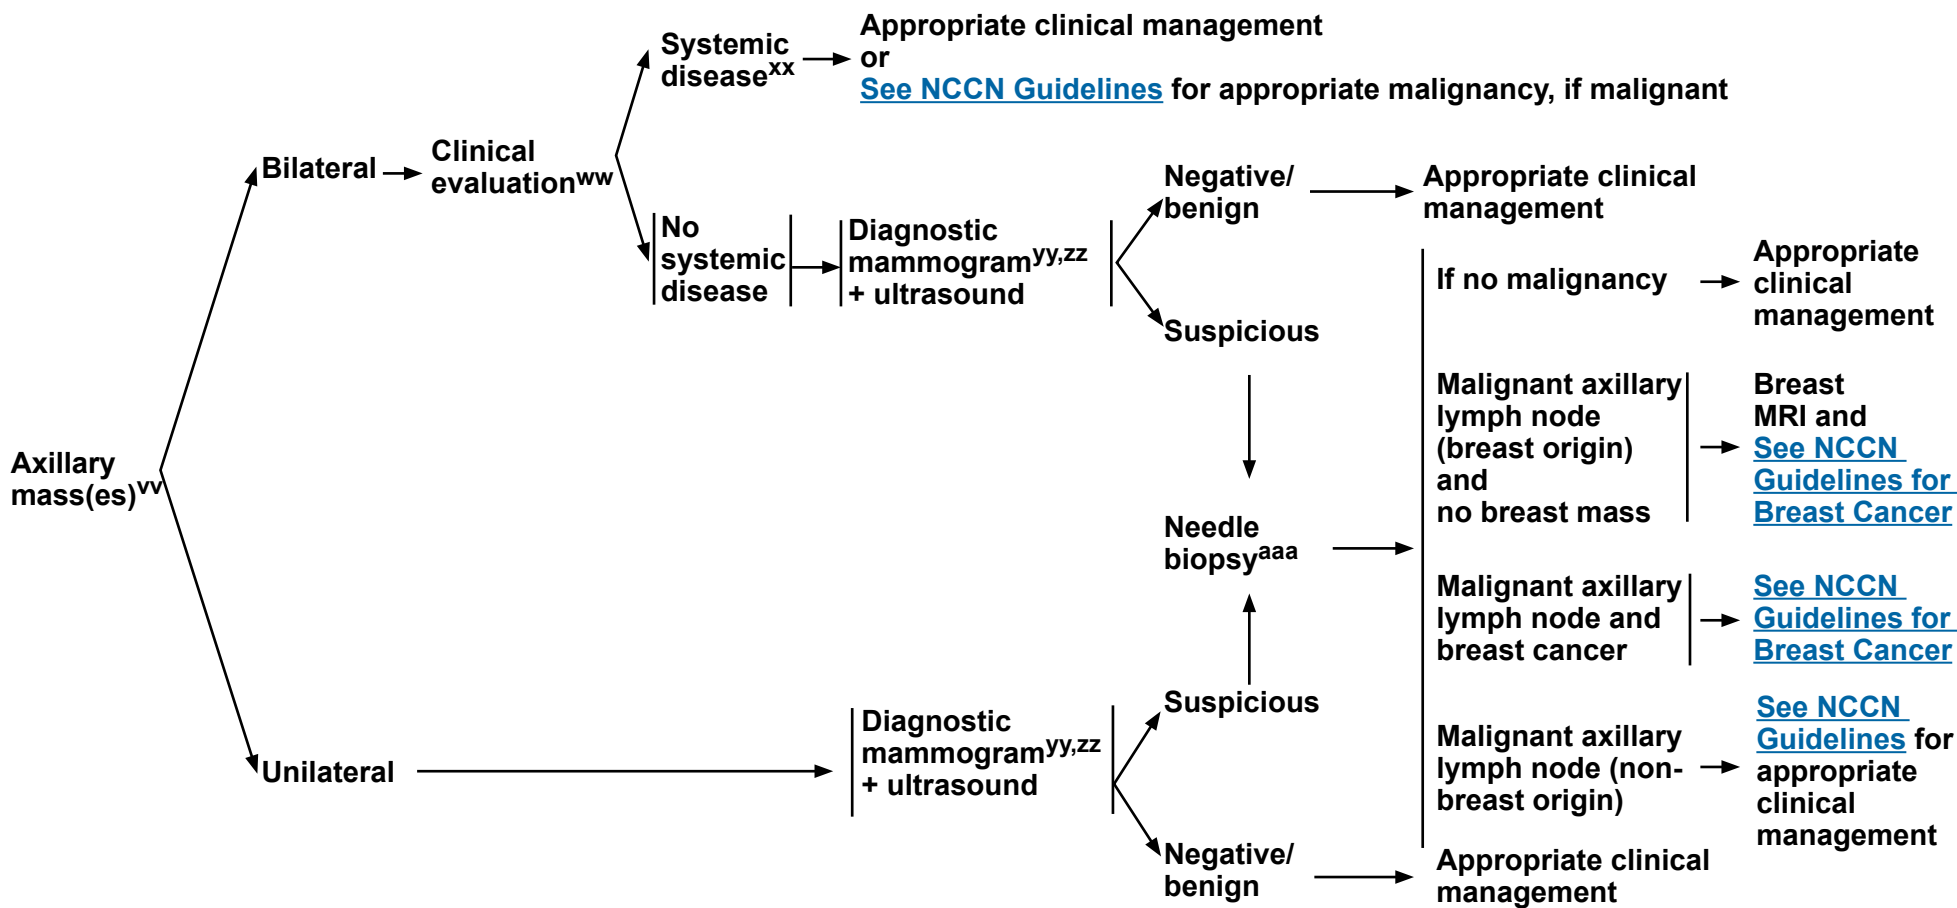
Axillary mass(es)$^{vv}$

Bilateral

Clinical evaluation$^{ww}$

Systemic disease$^{xx}$

Appropriate clinical management or See NCCN Guidelines for appropriate malignancy, if malignant

No systemic disease

Diagnostic mammogram$^{yy,zz}$ + ultrasound

Negative/ benign

Appropriate clinical management

Suspicious

Needle biopsy$^{aaa}$

If no malignancy

Appropriate clinical management

Malignant axillary lymph node (breast origin) and no breast mass

Breast MRI and See NCCN Guidelines for Breast Cancer

Malignant axillary lymph node and breast cancer

See NCCN Guidelines for Breast Cancer

Malignant axillary lymph node (non-breast origin)

See NCCN Guidelines for appropriate clinical management

Unilateral

Diagnostic mammogram$^{yy,zz}$ + ultrasound

Suspicious

Negative/ benign

Appropriate clinical management